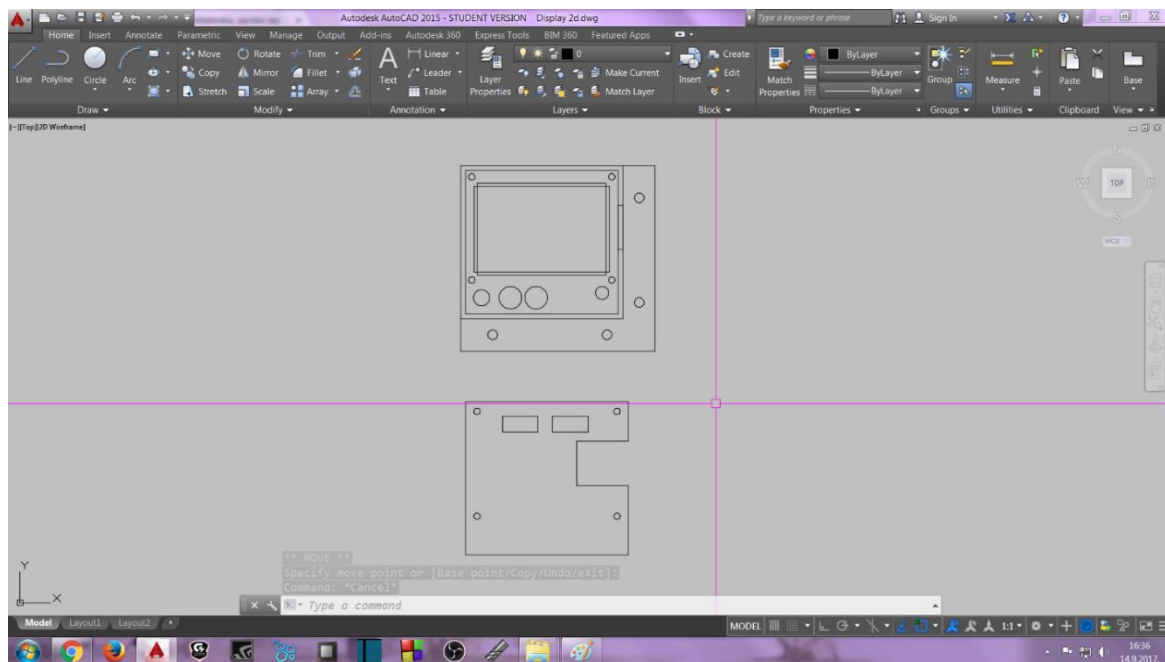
Autodesk AutoCAD 2015 - STUDENT VERSION Display 2d.dwg

Type a keyword or phrase

Sign In

Home Insert Annotate Parametric View Manage Output Add-ins Autodesk 360 Express Tools BIM 360 Featured Apps

Line Polyline Circle Arc

Move Rotate Trim Copy Mirror Fillet Stretch Scale Array

Text Linear Leader Table

Layer Properties Make Current Match Layer

Insert Create Edit

Match Properties ByLayer ByLayer ByLayer

Group

Measure

Paste

Base

Draw Modify Annotation Layers Block Properties Groups Utilities Clipboard View

[-][Top][2D Wireframe]

N
W TOP E
S
WCS

Y
X

** MOVE **
Specify move point or [Base point/Copy/Undo/eXit]:
Command: *Cancel*

Type a command

Model Layout1 Layout2

MODEL 1:1

16:36
14.9.2017.